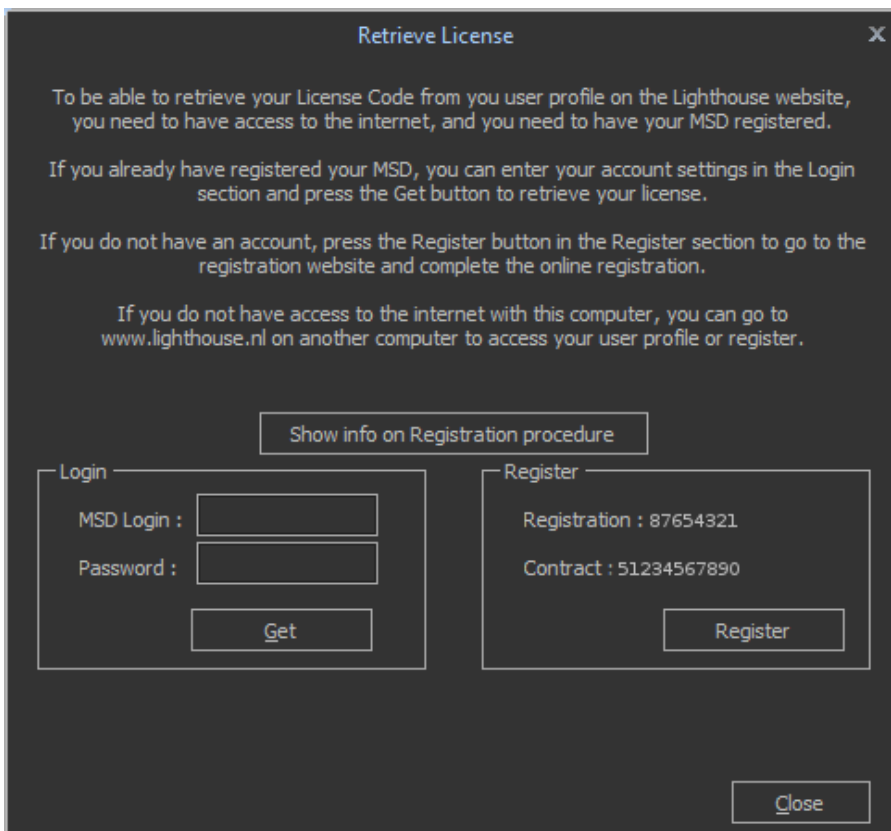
Retrieve License

×

To be able to retrieve your License Code from you user profile on the Lighthouse website, you need to have access to the internet, and you need to have your MSD registered.

If you already have registered your MSD, you can enter your account settings in the Login section and press the Get button to retrieve your license.

If you do not have an account, press the Register button in the Register section to go to the registration website and complete the online registration.

If you do not have access to the internet with this computer, you can go to www.lighthouse.nl on another computer to access your user profile or register.

Show info on Registration procedure

Login

MSD Login :

Password :

Get

Register

Registration : 87654321

Contract : 51234567890

Register

Close